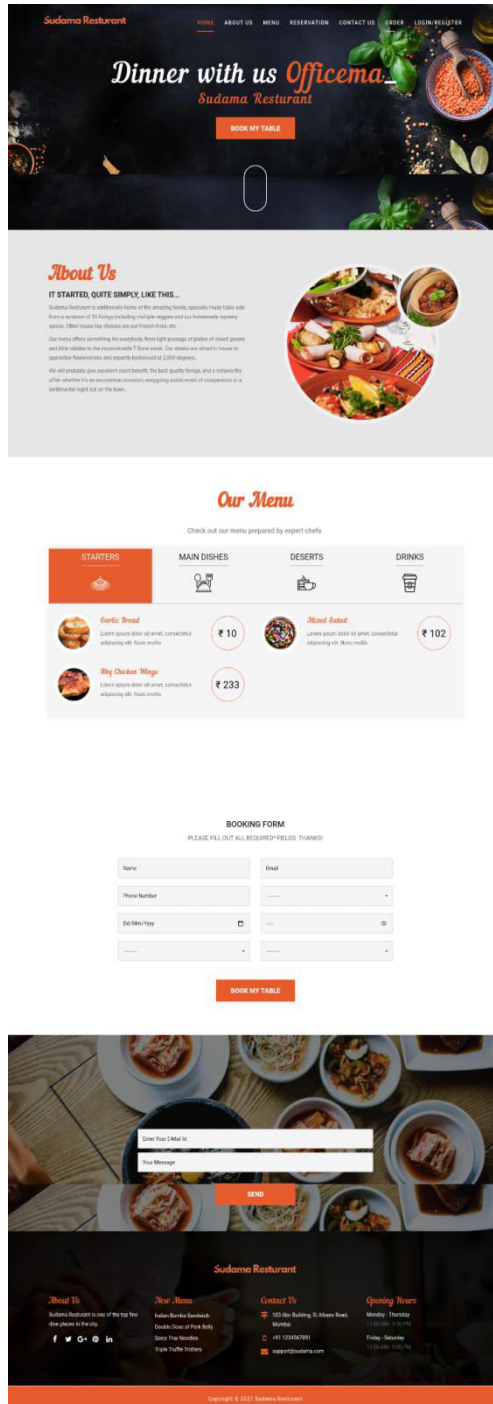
Sudama Resturant

HOME ABOUT US MENU RESERVATION CONTACT US ORDER LOGIN/REGISTER

Dinner with us Officema_

Sudama Resturant

BOOK MY TABLE

About Us

IT STARTED, QUITE SIMPLY, LIKE THIS...

Sudama Resturant is additionaly home of the amazing foods, specially made table side from a sundown of 10 fixings including multiple veggies and our homemade mystery sauce. Other house top choices are our French Fries, etc.

Our menu offers something for everybody, from light passage of plates of mixed greens and little nibbles to the inconceivable T Bone steak. Our steaks are sliced in house to guarantee flavorsomeness and expertly barbecued at 2,000 degrees.

We will probably give excellent client benefit, the best quality fixings, and a noteworthy affair whether it's an uncommon occasion, easygoing social event of companions or a sentimental night out on the town.

Our Menu

Check out our menu prepared by expert chefs.

STARTERS MAIN DISHES DESERTS DRINKS

Garlic Bread
Lorem ipsum dolor sit amet, consectetur adipiscing elit. Nunc mollis
₹ 10

Mixed Salad
Lorem ipsum dolor sit amet, consectetur adipiscing elit. Nunc mollis
₹ 102

Bbq Chicken Wings
Lorem ipsum dolor sit amet, consectetur adipiscing elit. Nunc mollis
₹ 233

BOOKING FORM

PLEASE FILL OUT ALL REQUIRED* FIELDS. THANKS!

Name
Email
Phone Number
-------
Dd/Mm/Yyyy
--:--
-------
-------

BOOK MY TABLE

Enter Your E-Mail Id
Your Message
SEND

Sudama Resturant

About Us
Sudama Resturant is one of the top fine dine places in the city.

New Menu
Italian Bomba Sandwich
Double Dose of Pork Belly
Spicy Thai Noodles
Triple Truffle Trotters

Contact Us
103 Abc Building, Si Abees Road, Mumbai
+91 1234567891
support@sudama.com

Opening Hours
Monday - Thursday
11:00 AM - 9:00 PM
Friday - Saturday
11:00 AM - 5:00 PM

Copyright © 2021 Sudama Resturant